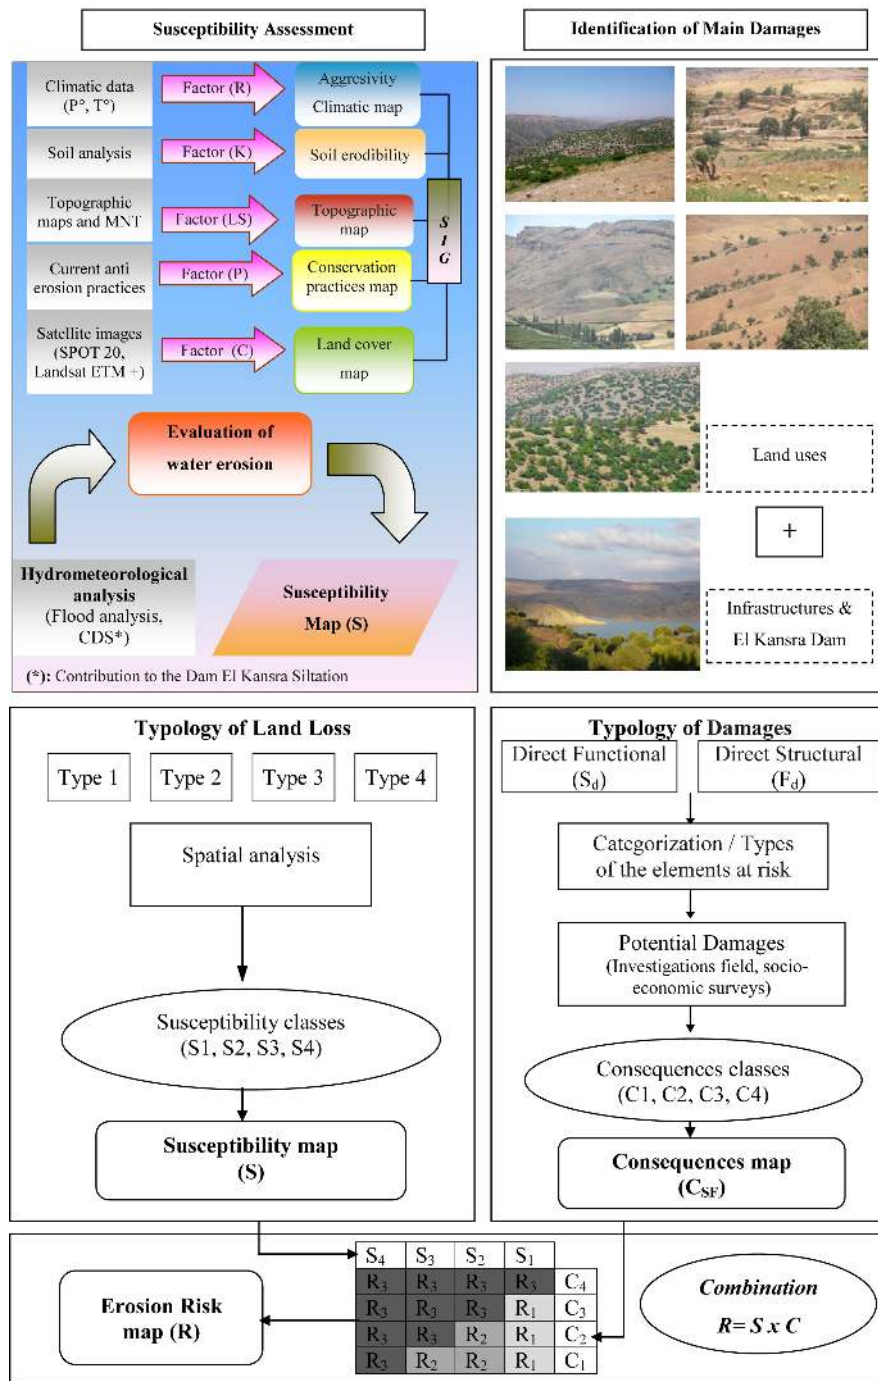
Susceptibility Assessment

Identification of Main Damages

Climatic data (P°, T°)

Factor (R)

Aggresivity Climatic map

Soil analysis

Factor (K)

Soil erodibility

Topographic maps and MNT

Factor (LS)

Topographic map

S I G

Current anti erosion practices

Factor (P)

Conservation practices map

Satellite images (SPOT 20, Landsat ETM +)

Factor (C)

Land cover map

Evaluation of water erosion

Hydrometeorological analysis (Flood analysis, CDS*)

Susceptibility Map (S)

(*): Contribution to the Dam El Kansra Siltation

Land uses

+

Infrastructures & El Kansra Dam

Typology of Land Loss

Type 1

Type 2

Type 3

Type 4

Spatial analysis

Susceptibility classes (S1, S2, S3, S4)

Susceptibility map (S)

Typology of Damages

Direct Functional ($S_d$)

Direct Structural ($F_d$)

Categorization / Types of the elements at risk

Potential Damages (Investigations field, socio-economic surveys)

Consequences classes (C1, C2, C3, C4)

Consequences map ($C_{SF}$)

| $S_4$ | $S_3$ | $S_2$ | $S_1$ | |
|---|---|---|---|---|
| $R_3$ | $R_3$ | $R_3$ | $R_3$ | $C_4$ |
| $R_3$ | $R_3$ | $R_3$ | $R_1$ | $C_3$ |
| $R_3$ | $R_3$ | $R_2$ | $R_1$ | $C_2$ |
| $R_3$ | $R_2$ | $R_2$ | $R_1$ | $C_1$ |

Erosion Risk map (R)

Combination

$R= S \times C$